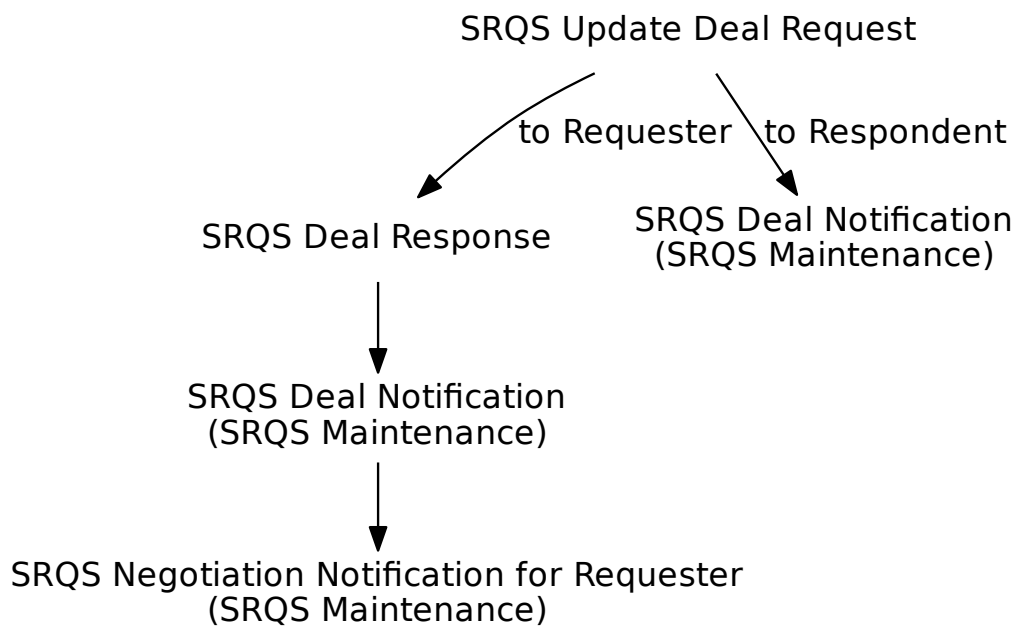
SRQS Update Deal Request

to Requester

to Respondent

SRQS Deal Response

SRQS Deal Notification
(SRQS Maintenance)

SRQS Deal Notification
(SRQS Maintenance)

SRQS Negotiation Notification for Requester
(SRQS Maintenance)